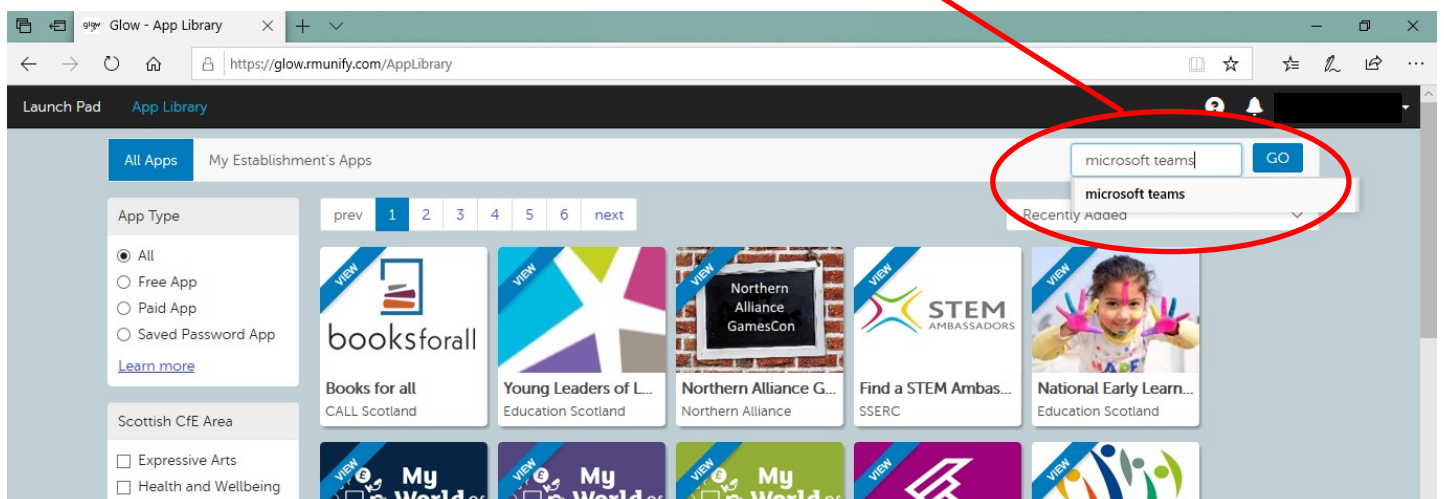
glow Glow - App Library

https://glow.rmunify.com/AppLibrary

Launch Pad App Library

All Apps My Establishment's Apps

microsoft teams GO

microsoft teams

Recently Added

App Type

All
Free App
Paid App
Saved Password App

Learn more

Scottish CfE Area

Expressive Arts
Health and Wellbeing

prev 1 2 3 4 5 6 next

VIEW
booksforall
Books for all
CALL Scotland

VIEW
Young Leaders of L...
Education Scotland

VIEW
Northern Alliance GamesCon
Northern Alliance G...
Northern Alliance

VIEW
STEM AMBASSADORS
Find a STEM Ambas...
SSERC

VIEW
National Early Learn...
Education Scotland

VIEW
My World

VIEW
My World

VIEW
My World

VIEW

VIEW